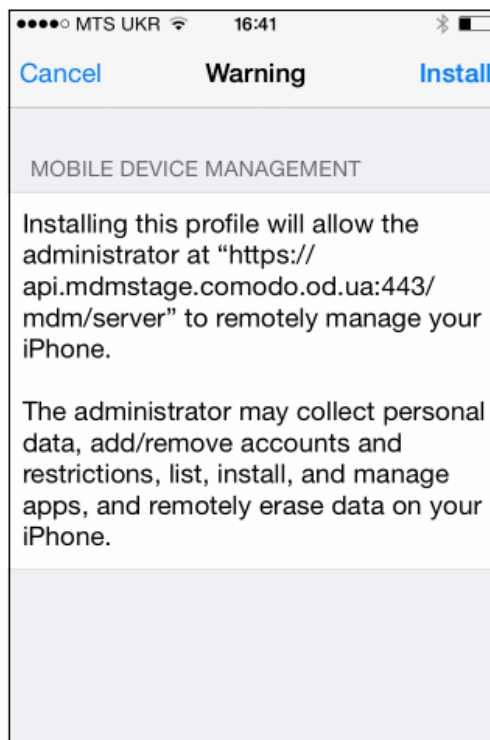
●●●●○ MTS UKR 16:41

Cancel Warning Install

MOBILE DEVICE MANAGEMENT

Installing this profile will allow the administrator at “https://api.mdmstage.comodo.od.ua:443/mdm/server” to remotely manage your iPhone.

The administrator may collect personal data, add/remove accounts and restrictions, list, install, and manage apps, and remotely erase data on your iPhone.